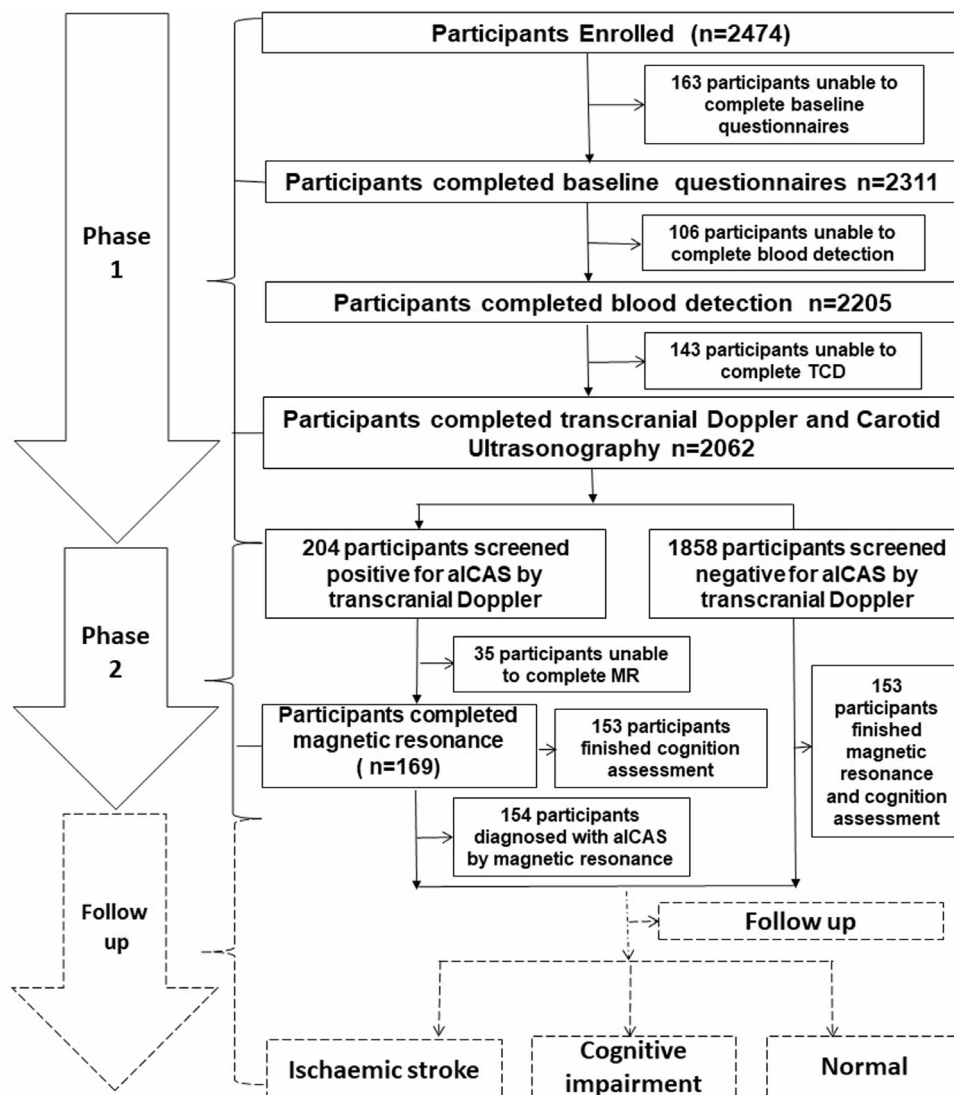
Phase 1

Participants Enrolled (n=2474)

163 participants unable to complete baseline questionnaires

Participants completed baseline questionnaires n=2311

106 participants unable to complete blood detection

Participants completed blood detection n=2205

143 participants unable to complete TCD

Participants completed transcranial Doppler and Carotid Ultrasonography n=2062

Phase 2

204 participants screened positive for aICAS by transcranial Doppler

1858 participants screened negative for aICAS by transcranial Doppler

35 participants unable to complete MR

Participants completed magnetic resonance ( n=169)

153 participants finished cognition assessment

153 participants finished magnetic resonance and cognition assessment

154 participants diagnosed with aICAS by magnetic resonance

Follow up

Follow up

Ischaemic stroke

Cognitive impairment

Normal